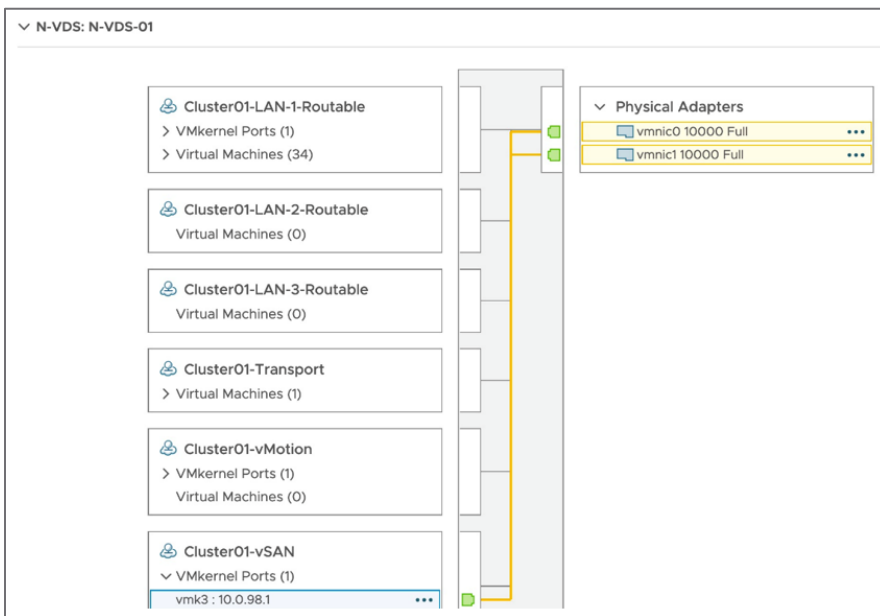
∨ N-VDS: N-VDS-01

Cluster01-LAN-1-Routable
> VMkernel Ports (1)
> Virtual Machines (34)

Cluster01-LAN-2-Routable
Virtual Machines (0)

Cluster01-LAN-3-Routable
Virtual Machines (0)

Cluster01-Transport
> Virtual Machines (1)

Cluster01-vMotion
> VMkernel Ports (1)
Virtual Machines (0)

Cluster01-vSAN
∨ VMkernel Ports (1)
vmk3 : 10.0.98.1 •••

∨ Physical Adapters
vmnic0 10000 Full •••
vmnic1 10000 Full •••